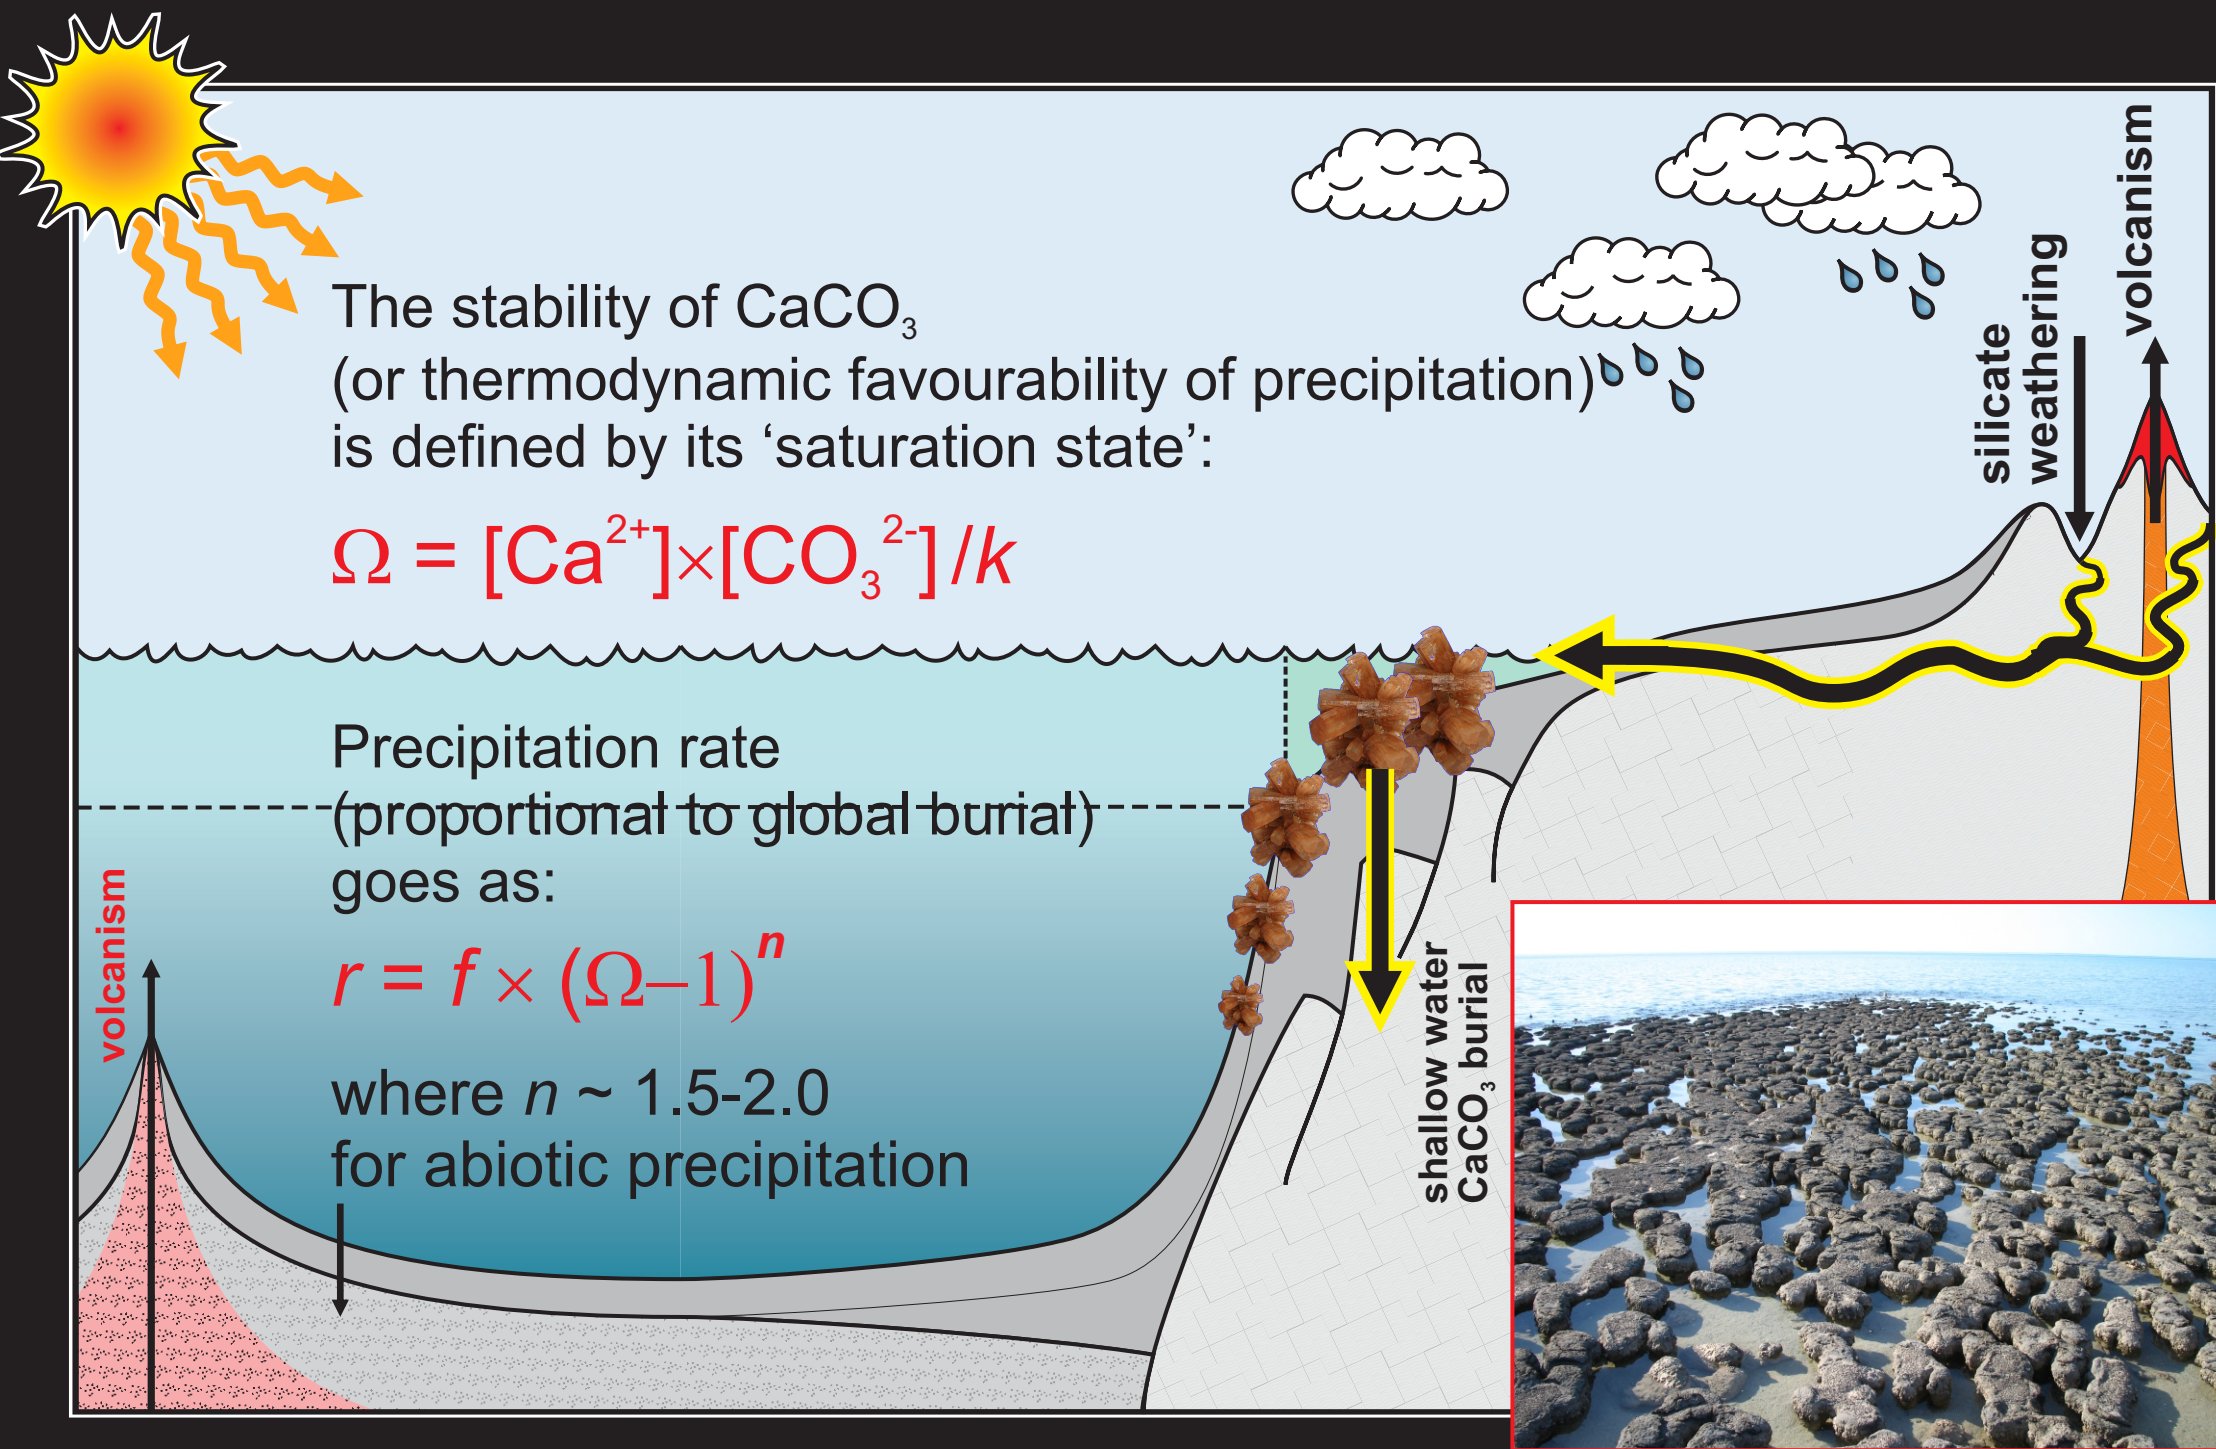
The stability of $CaCO_3$ (or thermodynamic favourability of precipitation) is defined by its ‘saturation state’:

$\Omega = [Ca^{2+}]\times[CO_3^{2-}]/k$

silicate weathering

volcanism

Precipitation rate (proportional to global burial) goes as:

$r = f \times (\Omega-1)^n$

where $n$ ~ 1.5-2.0 for abiotic precipitation

volcanism

shallow water $CaCO_3$ burial